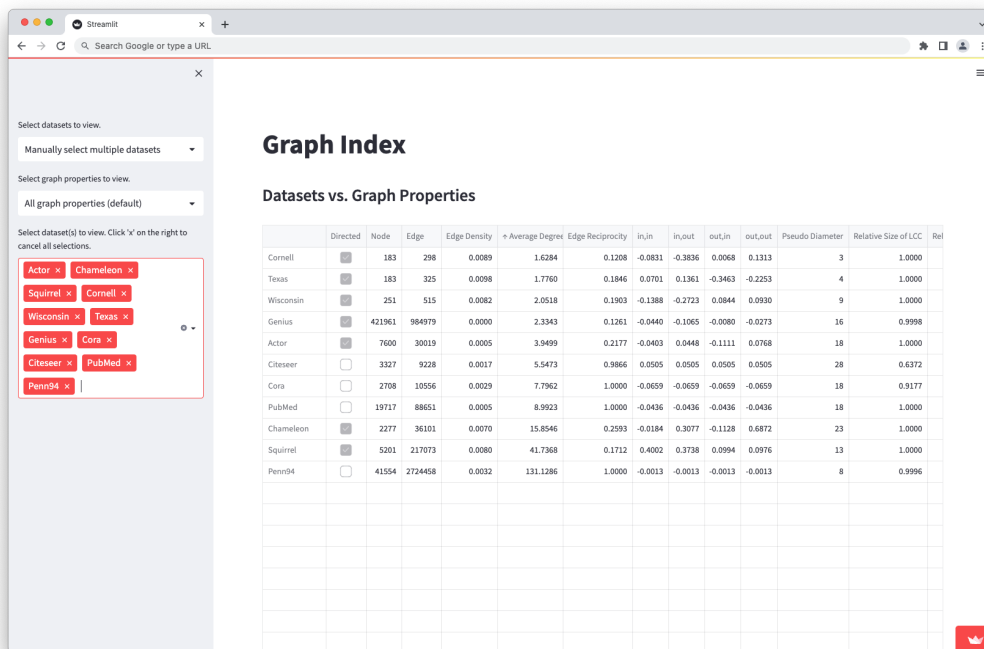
Streamlit

Search Google or type a URL

Select datasets to view.

Manually select multiple datasets

Select graph properties to view.

All graph properties (default)

Select dataset(s) to view. Click 'x' on the right to cancel all selections.

Actor × Chameleon × Squirrel × Cornell × Wisconsin × Texas × Genius × Cora × Citeseer × PubMed × Penn94 ×

Graph Index

Datasets vs. Graph Properties

| | Directed | Node | Edge | Edge Density | ↑ Average Degree | Edge Reciprocity | in,in | in,out | out,in | out,out | Pseudo Diameter | Relative Size of LCC | Rel |
|---|---|---|---|---|---|---|---|---|---|---|---|---|---|
| Cornell | ☑ | 183 | 298 | 0.0089 | 1.6284 | 0.1208 | -0.0831 | -0.3836 | 0.0068 | 0.1313 | 3 | 1.0000 | |
| Texas | ☑ | 183 | 325 | 0.0098 | 1.7760 | 0.1846 | 0.0701 | 0.1361 | -0.3463 | -0.2253 | 4 | 1.0000 | |
| Wisconsin | ☑ | 251 | 515 | 0.0082 | 2.0518 | 0.1903 | -0.1388 | -0.2723 | 0.0844 | 0.0930 | 9 | 1.0000 | |
| Genius | ☑ | 421961 | 984979 | 0.0000 | 2.3343 | 0.1261 | -0.0440 | -0.1065 | -0.0080 | -0.0273 | 16 | 0.9998 | |
| Actor | ☑ | 7600 | 30019 | 0.0005 | 3.9499 | 0.2177 | -0.0403 | 0.0448 | -0.1111 | 0.0768 | 18 | 1.0000 | |
| Citeseer | ☐ | 3327 | 9228 | 0.0017 | 5.5473 | 0.9866 | 0.0505 | 0.0505 | 0.0505 | 0.0505 | 28 | 0.6372 | |
| Cora | ☐ | 2708 | 10556 | 0.0029 | 7.7962 | 1.0000 | -0.0659 | -0.0659 | -0.0659 | -0.0659 | 18 | 0.9177 | |
| PubMed | ☐ | 19717 | 88651 | 0.0005 | 8.9923 | 1.0000 | -0.0436 | -0.0436 | -0.0436 | -0.0436 | 18 | 1.0000 | |
| Chameleon | ☑ | 2277 | 36101 | 0.0070 | 15.8546 | 0.2593 | -0.0184 | 0.3077 | -0.1128 | 0.6872 | 23 | 1.0000 | |
| Squirrel | ☑ | 5201 | 217073 | 0.0080 | 41.7368 | 0.1712 | 0.4002 | 0.3738 | 0.0994 | 0.0976 | 13 | 1.0000 | |
| Penn94 | ☐ | 41554 | 2724458 | 0.0032 | 131.1286 | 1.0000 | -0.0013 | -0.0013 | -0.0013 | -0.0013 | 8 | 0.9996 | |